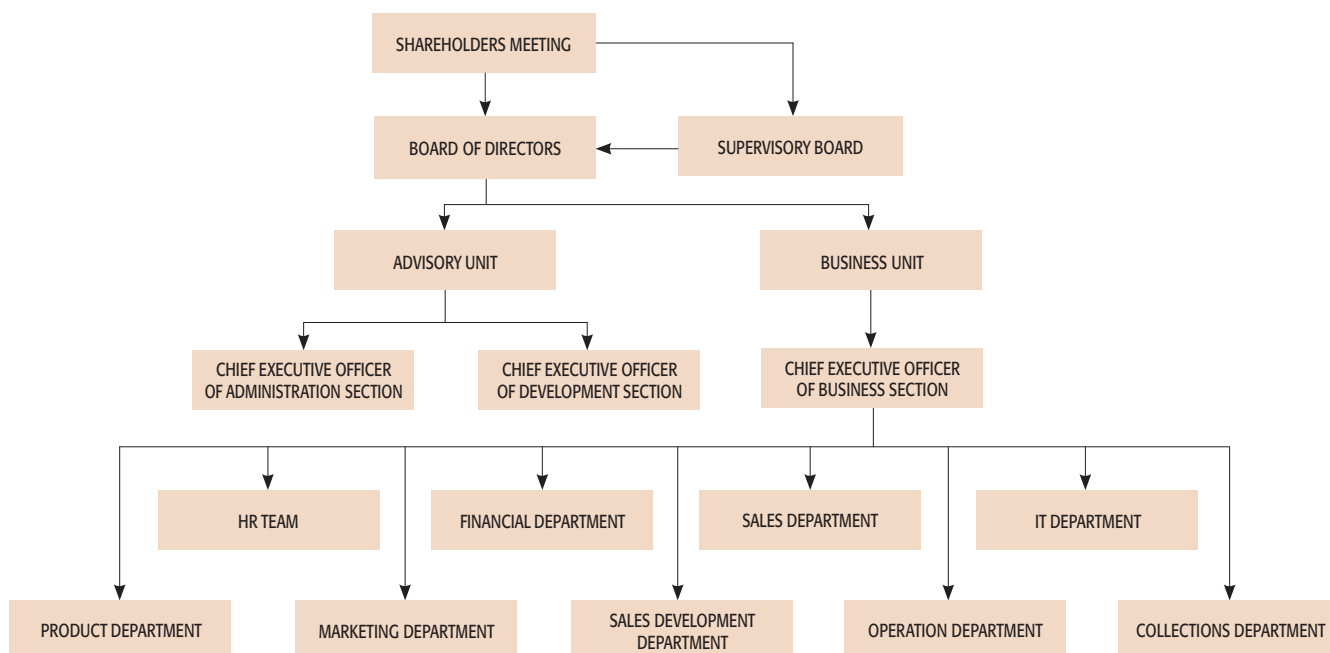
SHAREHOLDERS MEETING

BOARD OF DIRECTORS

SUPERVISORY BOARD

ADVISORY UNIT

BUSINESS UNIT

CHIEF EXECUTIVE OFFICER OF ADMINISTRATION SECTION

CHIEF EXECUTIVE OFFICER OF DEVELOPMENT SECTION

CHIEF EXECUTIVE OFFICER OF BUSINESS SECTION

HR TEAM

FINANCIAL DEPARTMENT

SALES DEPARTMENT

IT DEPARTMENT

PRODUCT DEPARTMENT

MARKETING DEPARTMENT

SALES DEVELOPMENT DEPARTMENT

OPERATION DEPARTMENT

COLLECTIONS DEPARTMENT